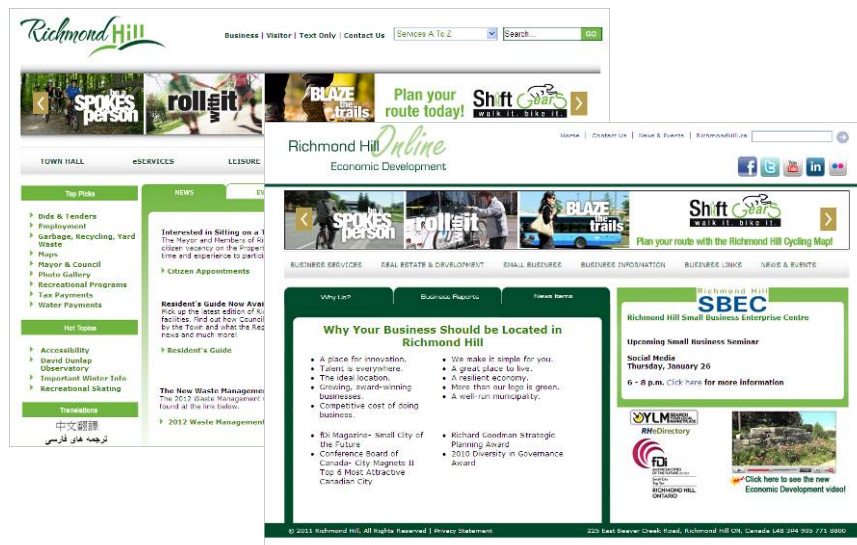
Richmond Hill

Business | Visitor | Text Only | Contact Us

Services A To Z

Search...

GO

the SPOKES person

roll with it

BLAZE the trails

Plan your route today!

Shift Gears walk it. bike it.

TOWN HALL

eSERVICES

LEISURE

Top Picks

Bids & Tenders

Employment

Garbage, Recycling, Yard Waste

Maps

Mayor & Council

Photo Gallery

Recreational Programs

Tax Payments

Water Payments

Hot Topics

Accessibility

David Dunlap Observatory

Important Winter Info

Recreational Skating

Translations

中文翻譯

ترجمه های فارسی

NEWS

EV

Interested in Sitting on a T

The Mayor and Members of Ri citizen vacancy on the Propert time and experience to partic

Citizen Appointments

Resident's Guide Now Avai

Pick up the latest edition of R facilities. Find out how Council by the Town and what the Reg news and much more!

Resident's Guide

The New Waste Managemen

The 2012 Waste Management found at the link below.

2012 Waste Management

Richmond Hill Online

Economic Development

Home | Contact Us | News & Events | Richmondhill.ca

the SPOKES person

roll with it

BLAZE the trails

Shift Gears walk it. bike it.

Plan your route with the Richmond Hill Cycling Map!

BUSINESS SERVICES

REAL ESTATE & DEVELOPMENT

SMALL BUSINESS

BUSINESS INFORMATION

BUSINESS LINKS

NEWS & EVENTS

Why Us?

Business Reports

News Items

Why Your Business Should be Located in Richmond Hill

A place for innovation.

Talent is everywhere.

The ideal location.

Growing, award-winning businesses.

Competitive cost of doing business.

We make it simple for you.

A great place to live.

A resilient economy.

More than our logo is green.

A well-run municipality.

fDi Magazine- Small City of the Future

Conference Board of Canada- City Magnets II Top 6 Most Attractive Canadian City

Richard Goodman Strategic Planning Award

2010 Diversity in Governance Award

Richmond Hill SBEC

Richmond Hill Small Business Enterprise Centre

Upcoming Small Business Seminar

Social Media

Thursday, January 26

6 - 8 p.m. Click here for more information

YLM

RHeDirectory

fDi

RICHMOND HILL ONTARIO

Click here to see the new Economic Development video!

© 2011 Richmond Hill, All Rights Reserved | Privacy Statement

225 East Beaver Creek Road, Richmond Hill ON, Canada L4B 3P4 905 771 8800